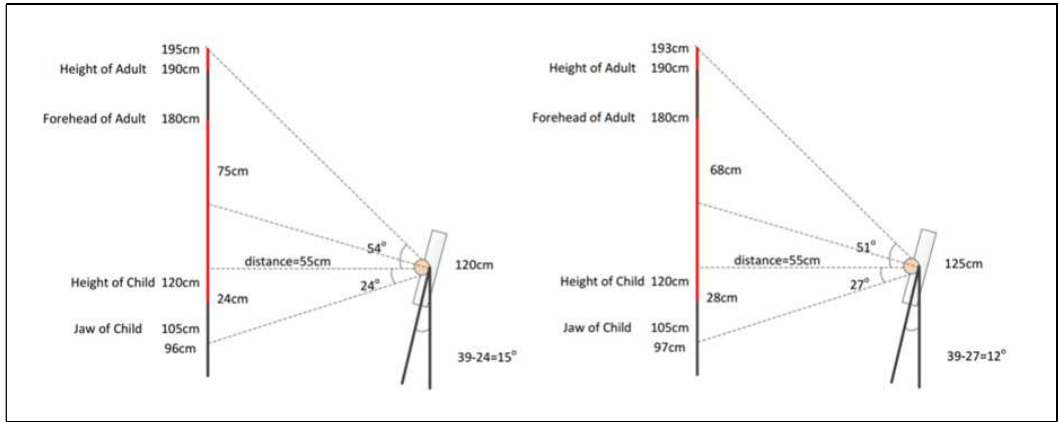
195cm
Height of Adult 190cm

Forehead of Adult 180cm

75cm

54°
distance=55cm
120cm
Height of Child 120cm
24°
24cm

Jaw of Child 105cm
96cm
39-24=15°

193cm
Height of Adult 190cm

Forehead of Adult 180cm

68cm

51°
distance=55cm
125cm
Height of Child 120cm
27°
28cm

Jaw of Child 105cm
97cm
39-27=12°